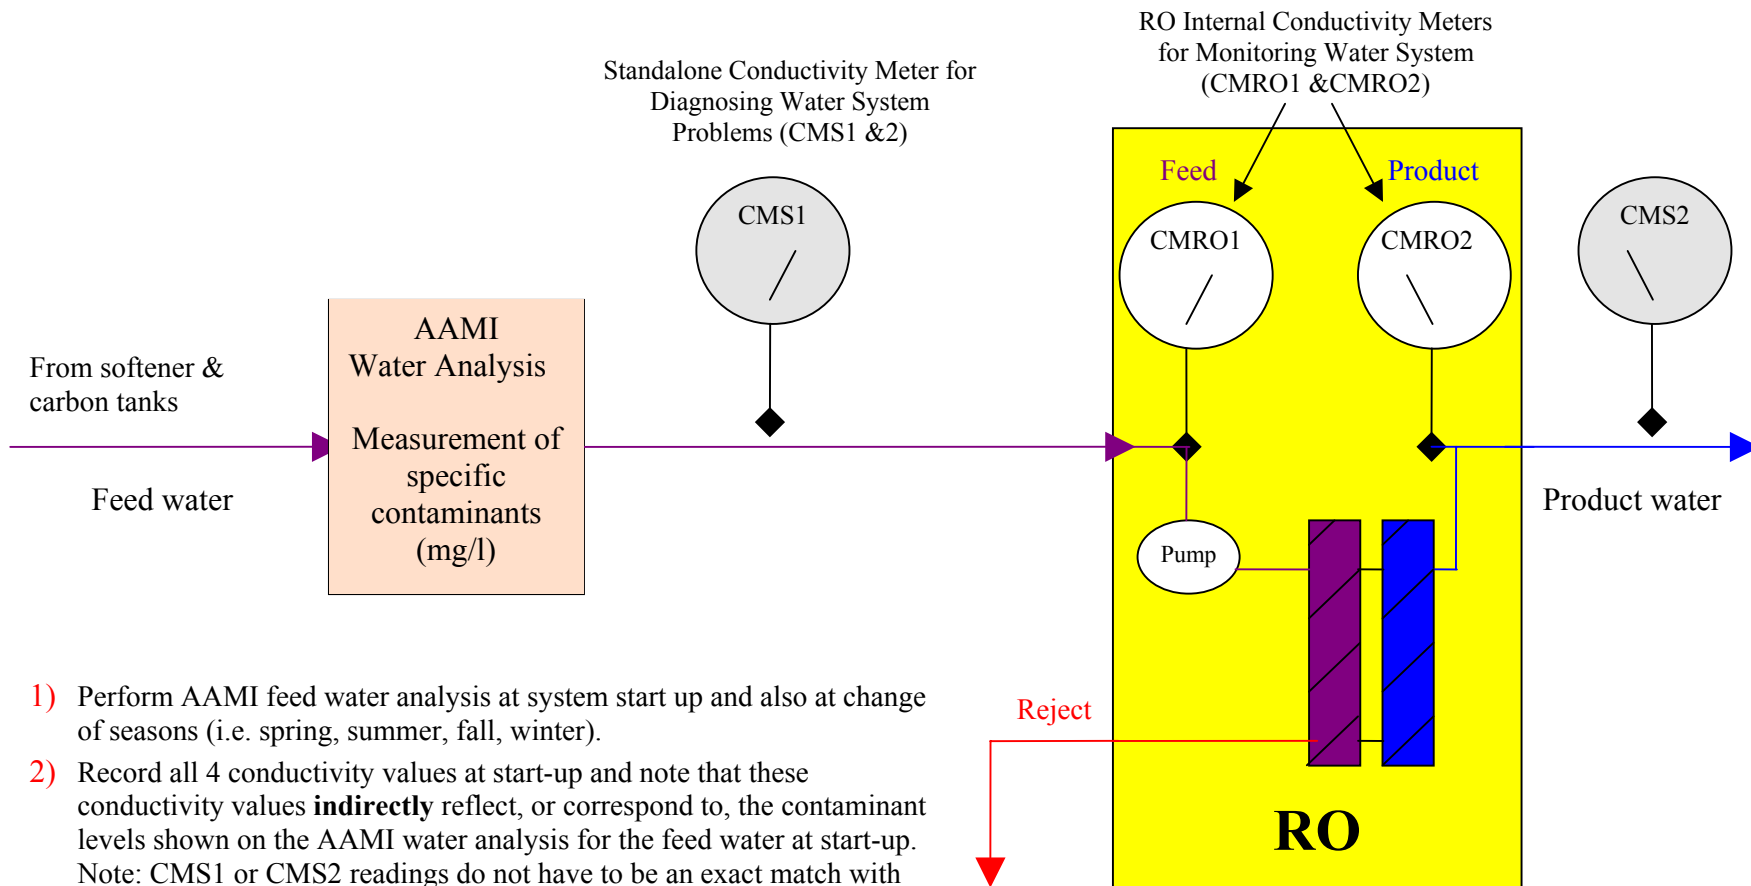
RO Internal Conductivity Meters for Monitoring Water System (CMRO1 &CMRO2)

Standalone Conductivity Meter for Diagnosing Water System Problems (CMS1 &2)

Feed

Product

CMS1

CMRO1

CMRO2

CMS2

AAMI Water Analysis

Measurement of specific contaminants (mg/l)

From softener & carbon tanks

Feed water

Product water

Pump

Reject

RO

1) Perform AAMI feed water analysis at system start up and also at change of seasons (i.e. spring, summer, fall, winter).

2) Record all 4 conductivity values at start-up and note that these conductivity values **indirectly** reflect, or correspond to, the contaminant levels shown on the AAMI water analysis for the feed water at start-up. Note: CMS1 or CMS2 readings do not have to be an exact match with